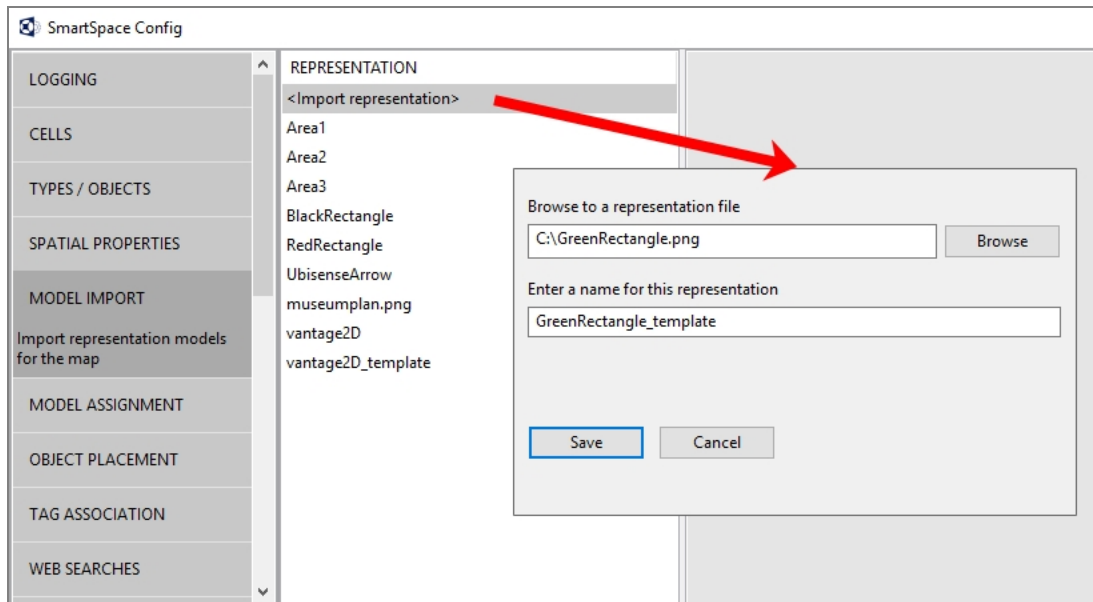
SmartSpace Config

LOGGING

CELLS

TYPES / OBJECTS

SPATIAL PROPERTIES

MODEL IMPORT

Import representation models for the map

MODEL ASSIGNMENT

OBJECT PLACEMENT

TAG ASSOCIATION

WEB SEARCHES

REPRESENTATION
<Import representation>
Area1
Area2
Area3
BlackRectangle
RedRectangle
UbisenseArrow
museumplan.png
vantage2D
vantage2D_template

Browse to a representation file

C:\GreenRectangle.png

Browse

Enter a name for this representation

GreenRectangle_template

Save

Cancel